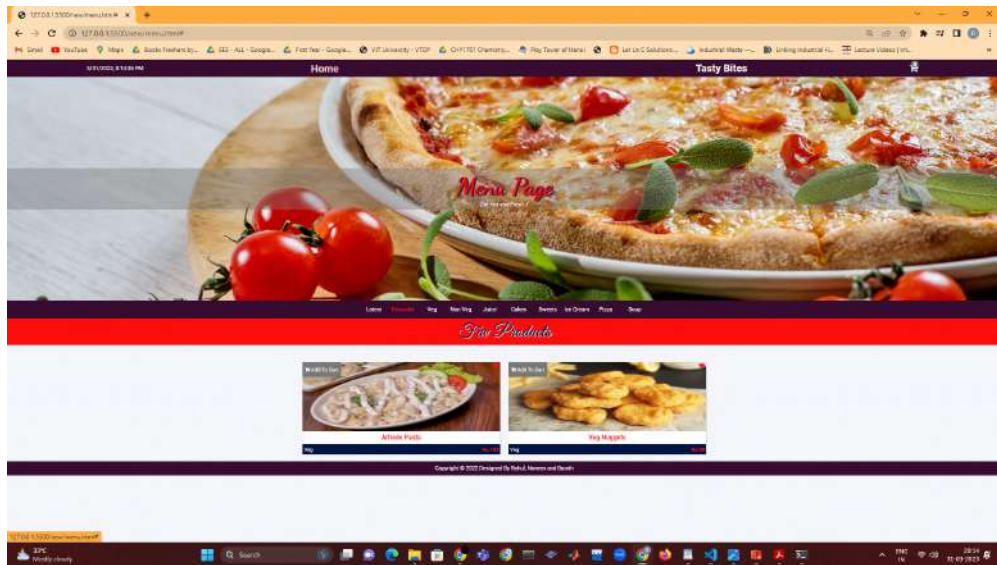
127.0.0.1:5500/new/menu.html#

127.0.0.1:5500/new/menu.html#

Gmail YouTube Maps Books Freshers by... SEE - AoL - Google... First Year - Google... VIT University - VTOP CHY1701 Chemistry... Play Tower of Hanoi Let Us C Solutions... Industrial Waste -... Linking Industrial 4... Lecture Videos | Int...

3/31/2023, 8:14:36 PM Home Tasty Bites

Menu Page

Our best products !

Latest Favourite Veg Non Veg Juice Cakes Sweets Ice Cream Pizza Soup

Fav Products

Add To Cart

Add To Cart

Alfredo Pasta

Veg Nuggets

Veg Rs.150

Veg Rs.80

Copyright © 2022 Designed By Rahul, Naveen and Swath

127.0.0.1:5500/new/menu.html#

33°C Mostly cloudy

Search

ENG IN

20:14 31-03-2023